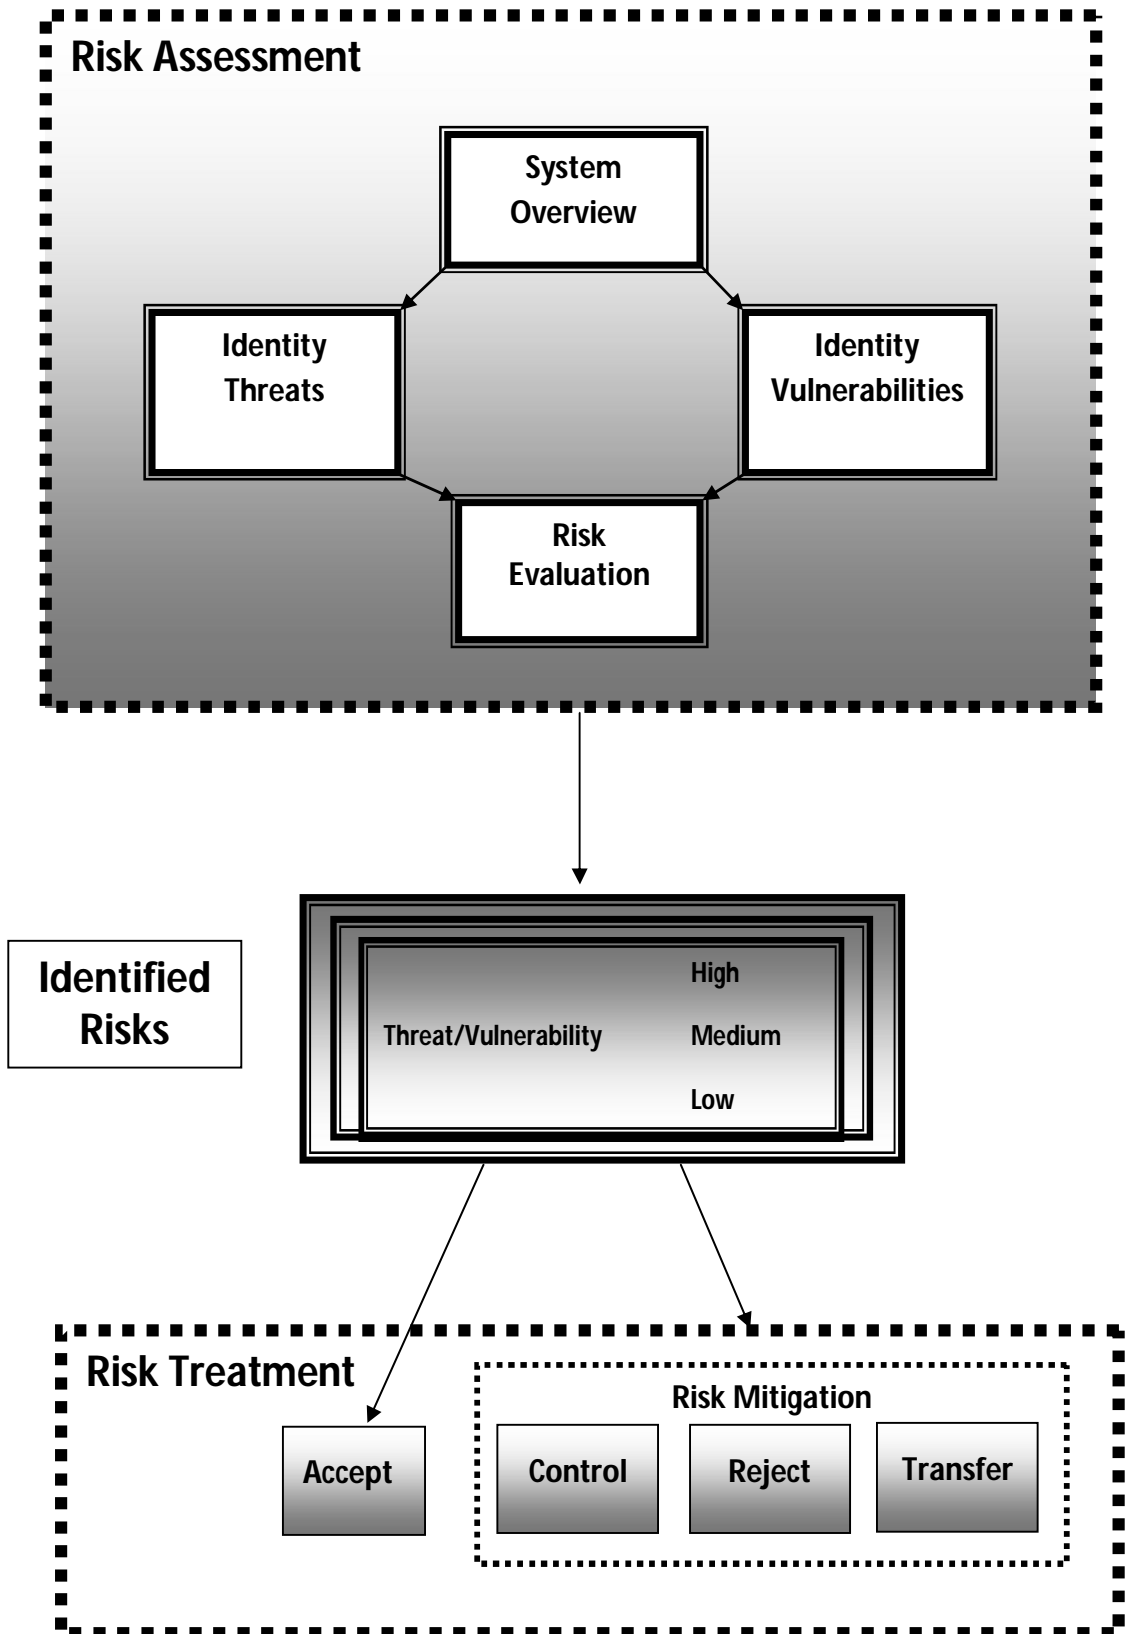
Risk Assessment

System Overview

Identity Threats

Identity Vulnerabilities

Risk Evaluation

Identified Risks

Threat/Vulnerability

High

Medium

Low

Risk Treatment

Accept

Risk Mitigation

Control

Reject

Transfer